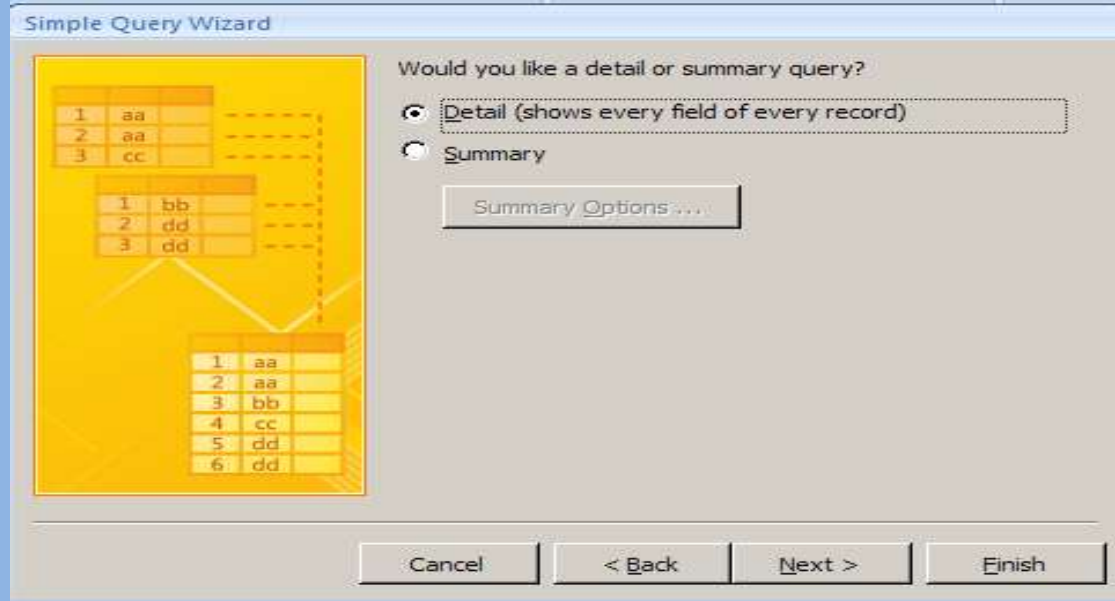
Simple Query Wizard

| | | |
|---|---|---|
| 1 | aa | |
| 2 | aa | |
| 3 | cc | |

| | | |
|---|---|---|
| 1 | bb | |
| 2 | dd | |
| 3 | dd | |

| | | |
|---|---|---|
| 1 | aa | |
| 2 | aa | |
| 3 | bb | |
| 4 | cc | |
| 5 | dd | |
| 6 | dd | |

Would you like a detail or summary query?

Detail (shows every field of every record)

Summary

Summary Options ...

Cancel

< Back

Next >

Finish